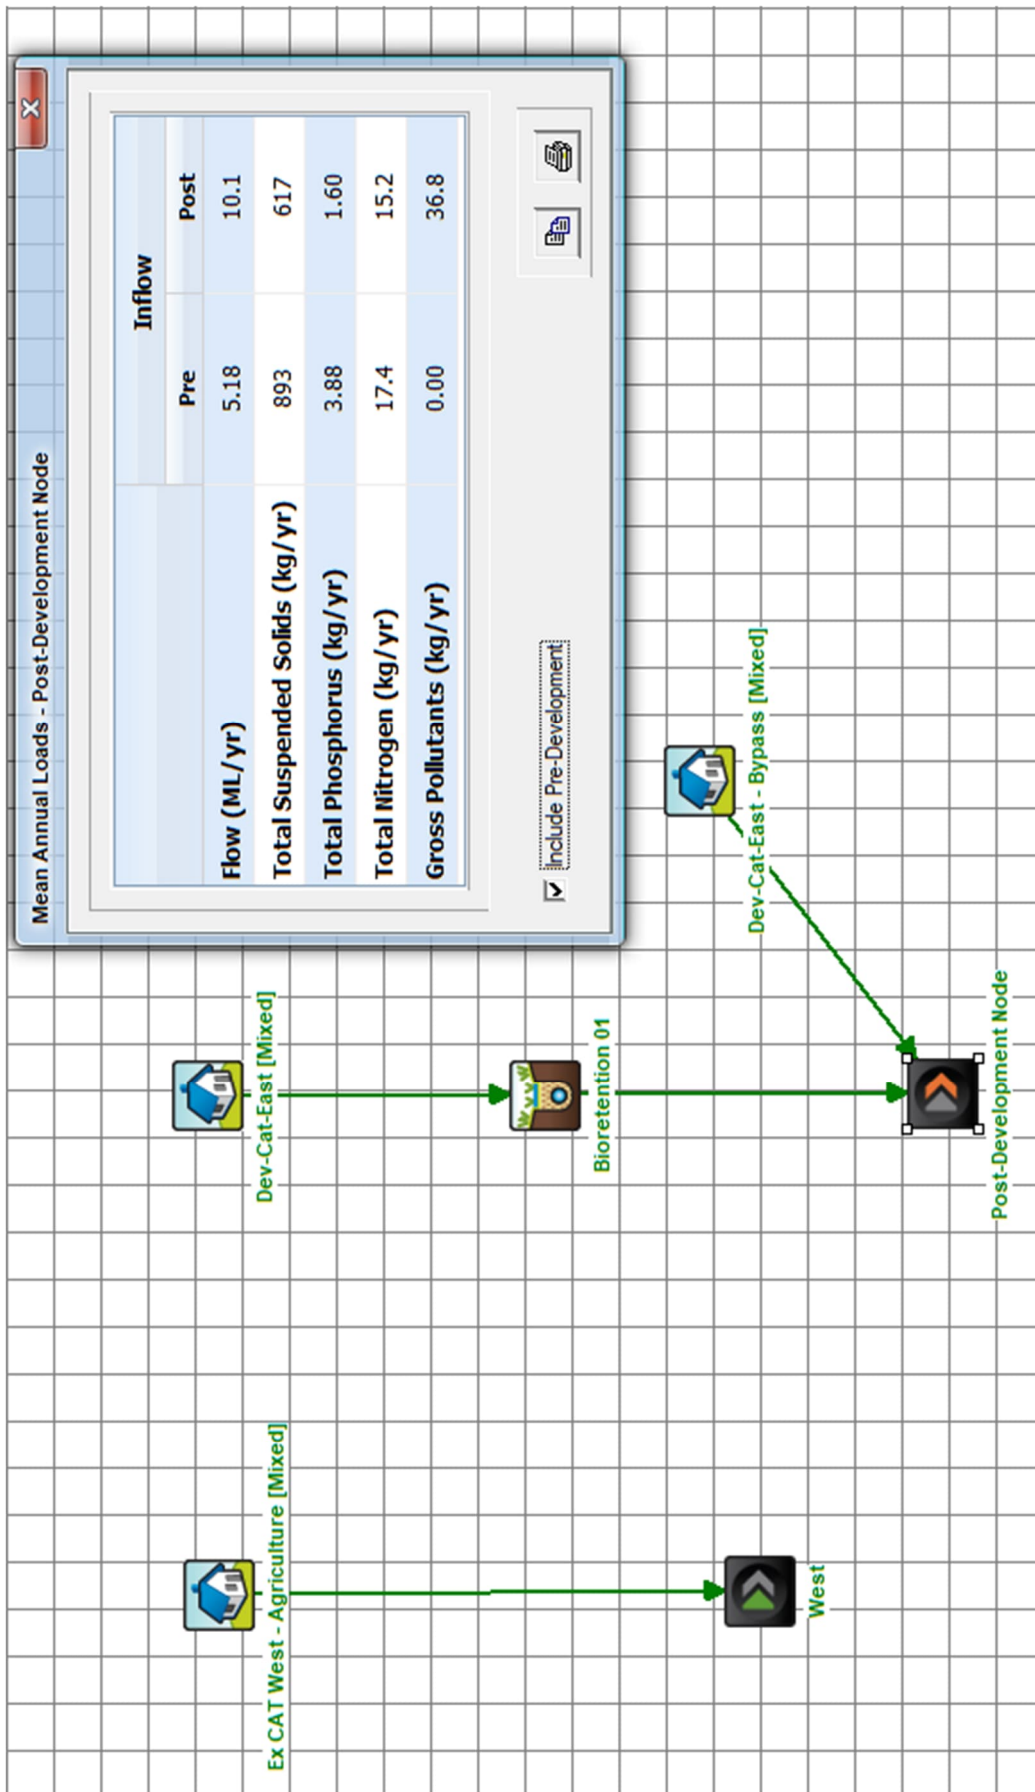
Mean Annual Loads - Post-Development Node

| | Inflow Pre | Inflow Post |
|---|---|---|
| Flow (ML/yr) | 5.18 | 10.1 |
| Total Suspended Solids (kg/yr) | 893 | 617 |
| Total Phosphorus (kg/yr) | 3.88 | 1.60 |
| Total Nitrogen (kg/yr) | 17.4 | 15.2 |
| Gross Pollutants (kg/yr) | 0.00 | 36.8 |

Include Pre-Development

Dev-Cat-East - Bypass [Mixed]

Dev-Cat-East [Mixed]

Bioretention 01

Post-Development Node

Ex CAT West - Agriculture [Mixed]

West